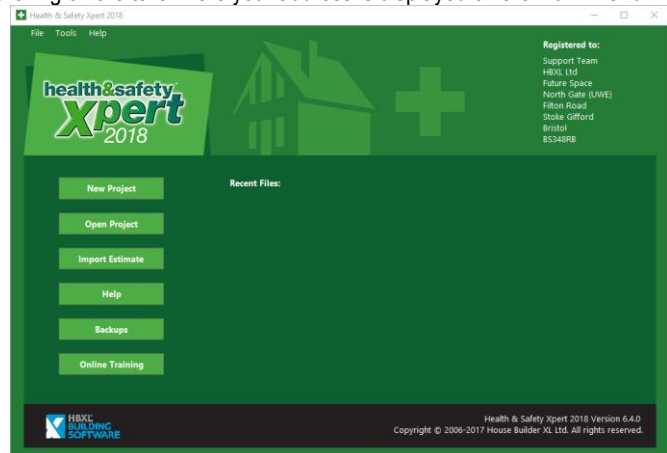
Health & Safety Xpert 2018

File Tools Help

health&safety xpert 2018

Registered to:
Support Team
HBXL Ltd
Future Space
North Gate (UWE)
Filton Road
Stoke Gifford
Bristol
BS348RB

New Project

Open Project

Import Estimate

Help

Backups

Online Training

Recent Files:

HBXL BUILDING SOFTWARE

Health & Safety Xpert 2018 Version 6.4.0
Copyright © 2006-2017 House Builder XL Ltd. All rights reserved.